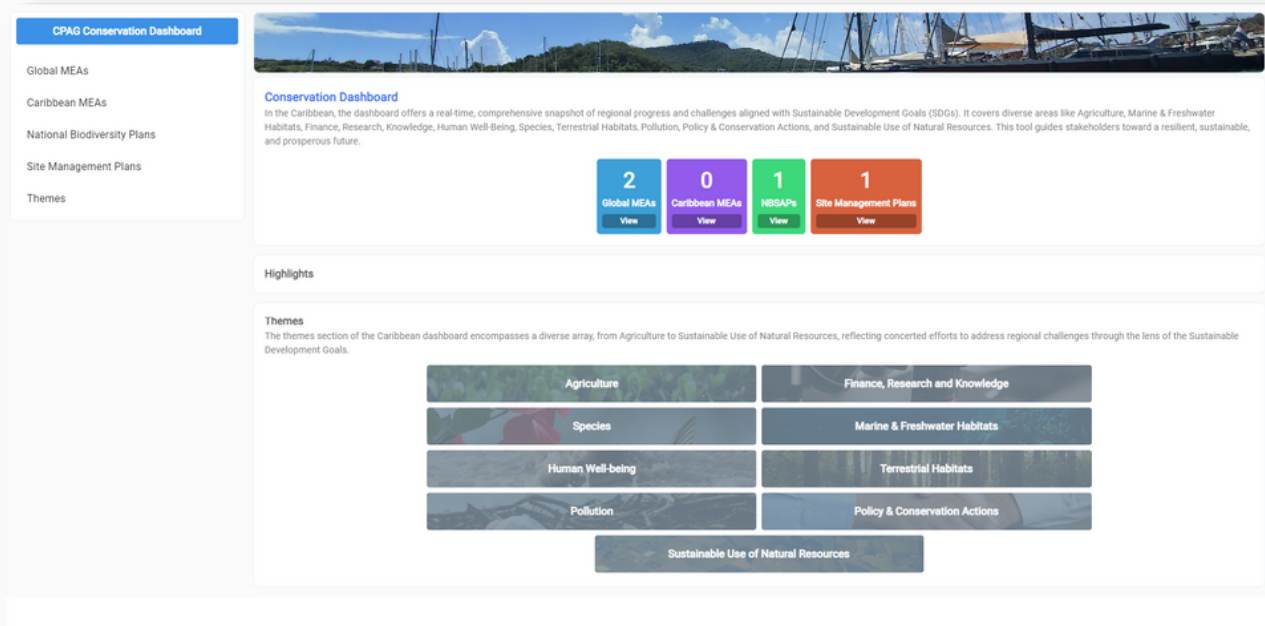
CPAG Conservation Dashboard

Global MEAs

Caribbean MEAs

National Biodiversity Plans

Site Management Plans

Themes

Conservation Dashboard

In the Caribbean, the dashboard offers a real-time, comprehensive snapshot of regional progress and challenges aligned with Sustainable Development Goals (SDGs). It covers diverse areas like Agriculture, Marine & Freshwater Habitats, Finance, Research, Knowledge, Human Well-Being, Species, Terrestrial Habitats, Pollution, Policy & Conservation Actions, and Sustainable Use of Natural Resources. This tool guides stakeholders toward a resilient, sustainable, and prosperous future.

2
Global MEAs
View

0
Caribbean MEAs
View

1
NBSAPs
View

1
Site Management Plans
View

Highlights

Themes

The themes section of the Caribbean dashboard encompasses a diverse array, from Agriculture to Sustainable Use of Natural Resources, reflecting concerted efforts to address regional challenges through the lens of the Sustainable Development Goals.

Agriculture

Finance, Research and Knowledge

Species

Marine & Freshwater Habitats

Human Well-being

Terrestrial Habitats

Pollution

Policy & Conservation Actions

Sustainable Use of Natural Resources